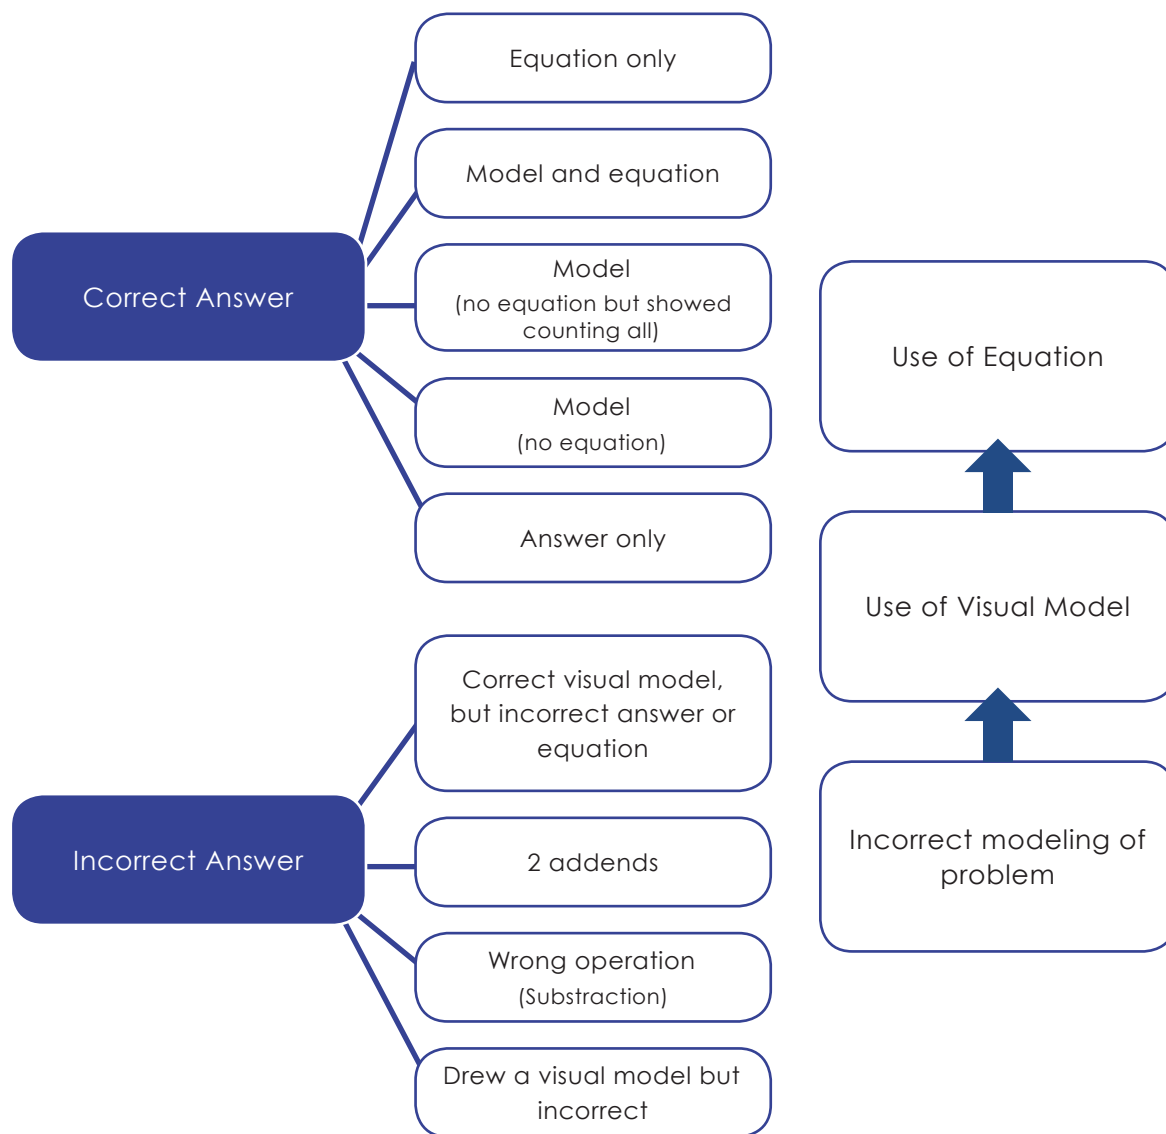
Correct Answer

Equation only

Model and equation

Model
(no equation but showed counting all)

Model
(no equation)

Answer only

Incorrect Answer

Correct visual model, but incorrect answer or equation

2 addends

Wrong operation
(Substraction)

Drew a visual model but incorrect

Use of Equation

Use of Visual Model

Incorrect modeling of problem